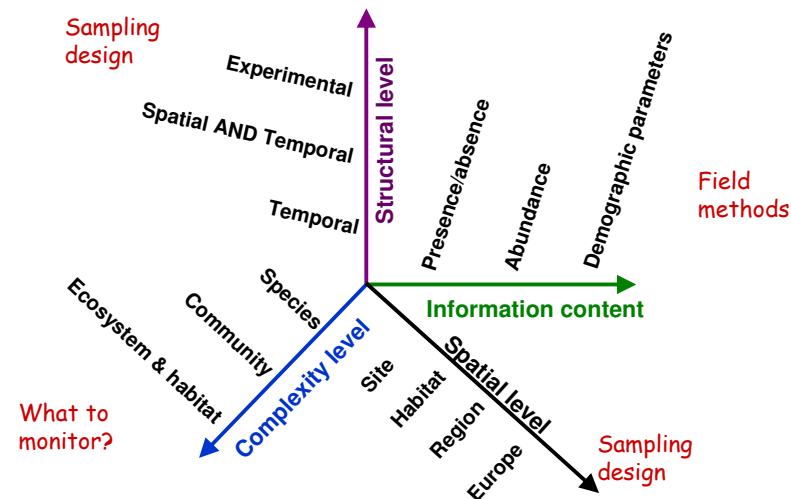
Sampling design

Experimental

Spatial AND Temporal

Temporal

Structural level

Presence/absence

Abundance

Demographic parameters

Field methods

Information content

Species

Community

Ecosystem & habitat

Complexity level

What to monitor?

Site

Habitat

Region

Europe

Spatial level

Sampling design